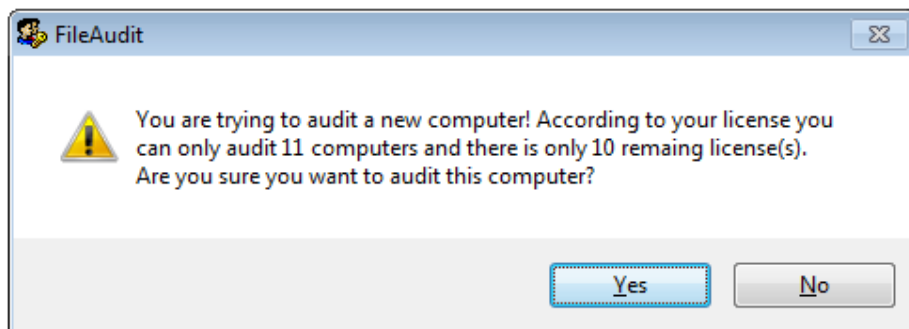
FileAudit

You are trying to audit a new computer! According to your license you can only audit 11 computers and there is only 10 remaing license(s). Are you sure you want to audit this computer?

Yes

No